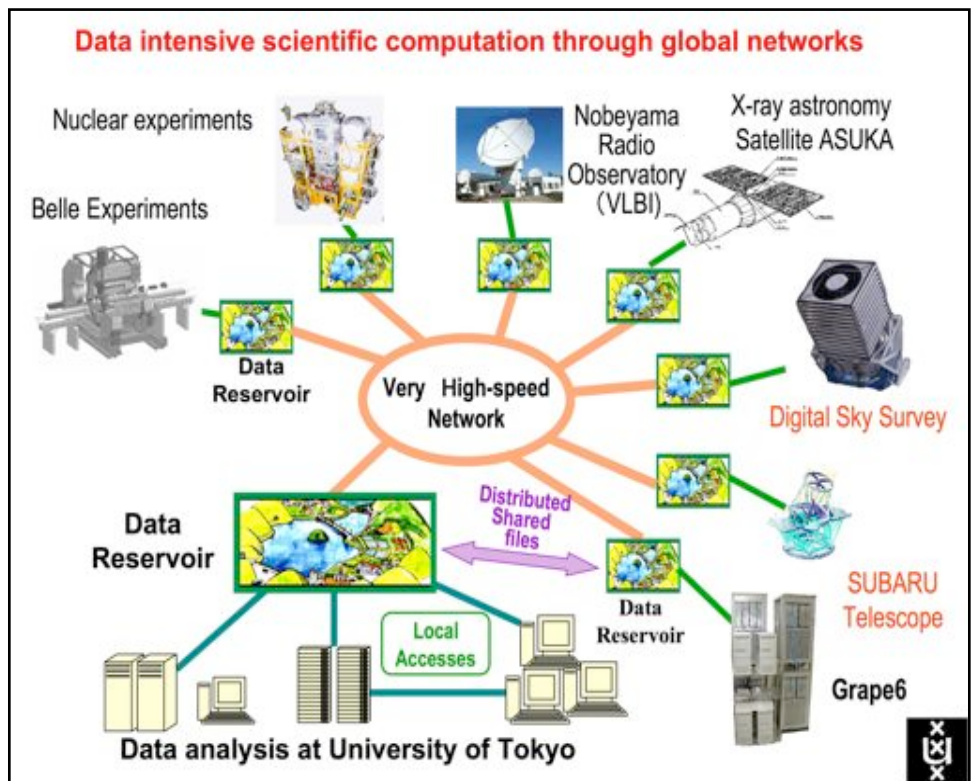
Data intensive scientific computation through global networks

Nuclear experiments

Nobeyama Radio Observatory (VLBI)

X-ray astronomy Satellite ASUKA

Belle Experiments

Data Reservoir

Very High-speed Network

Digital Sky Survey

Distributed Shared files

Data Reservoir

Data Reservoir

SUBARU Telescope

Local Accesses

Grape6

Data analysis at University of Tokyo